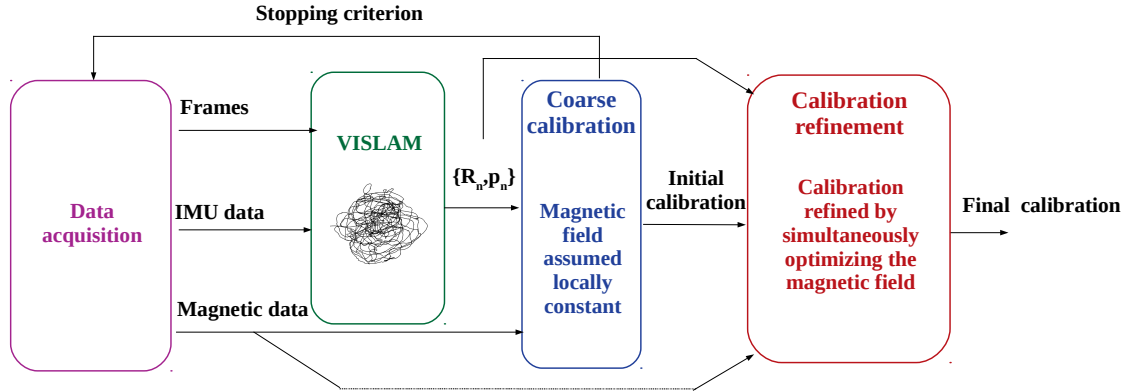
Stopping criterion

Data acquisition

Frames

IMU data

Magnetic data

VISLAM

$\{R_n, p_n\}$

Coarse calibration

Magnetic field assumed locally constant

Initial calibration

Calibration refinement

Calibration refined by simultaneously optimizing the magnetic field

Final calibration